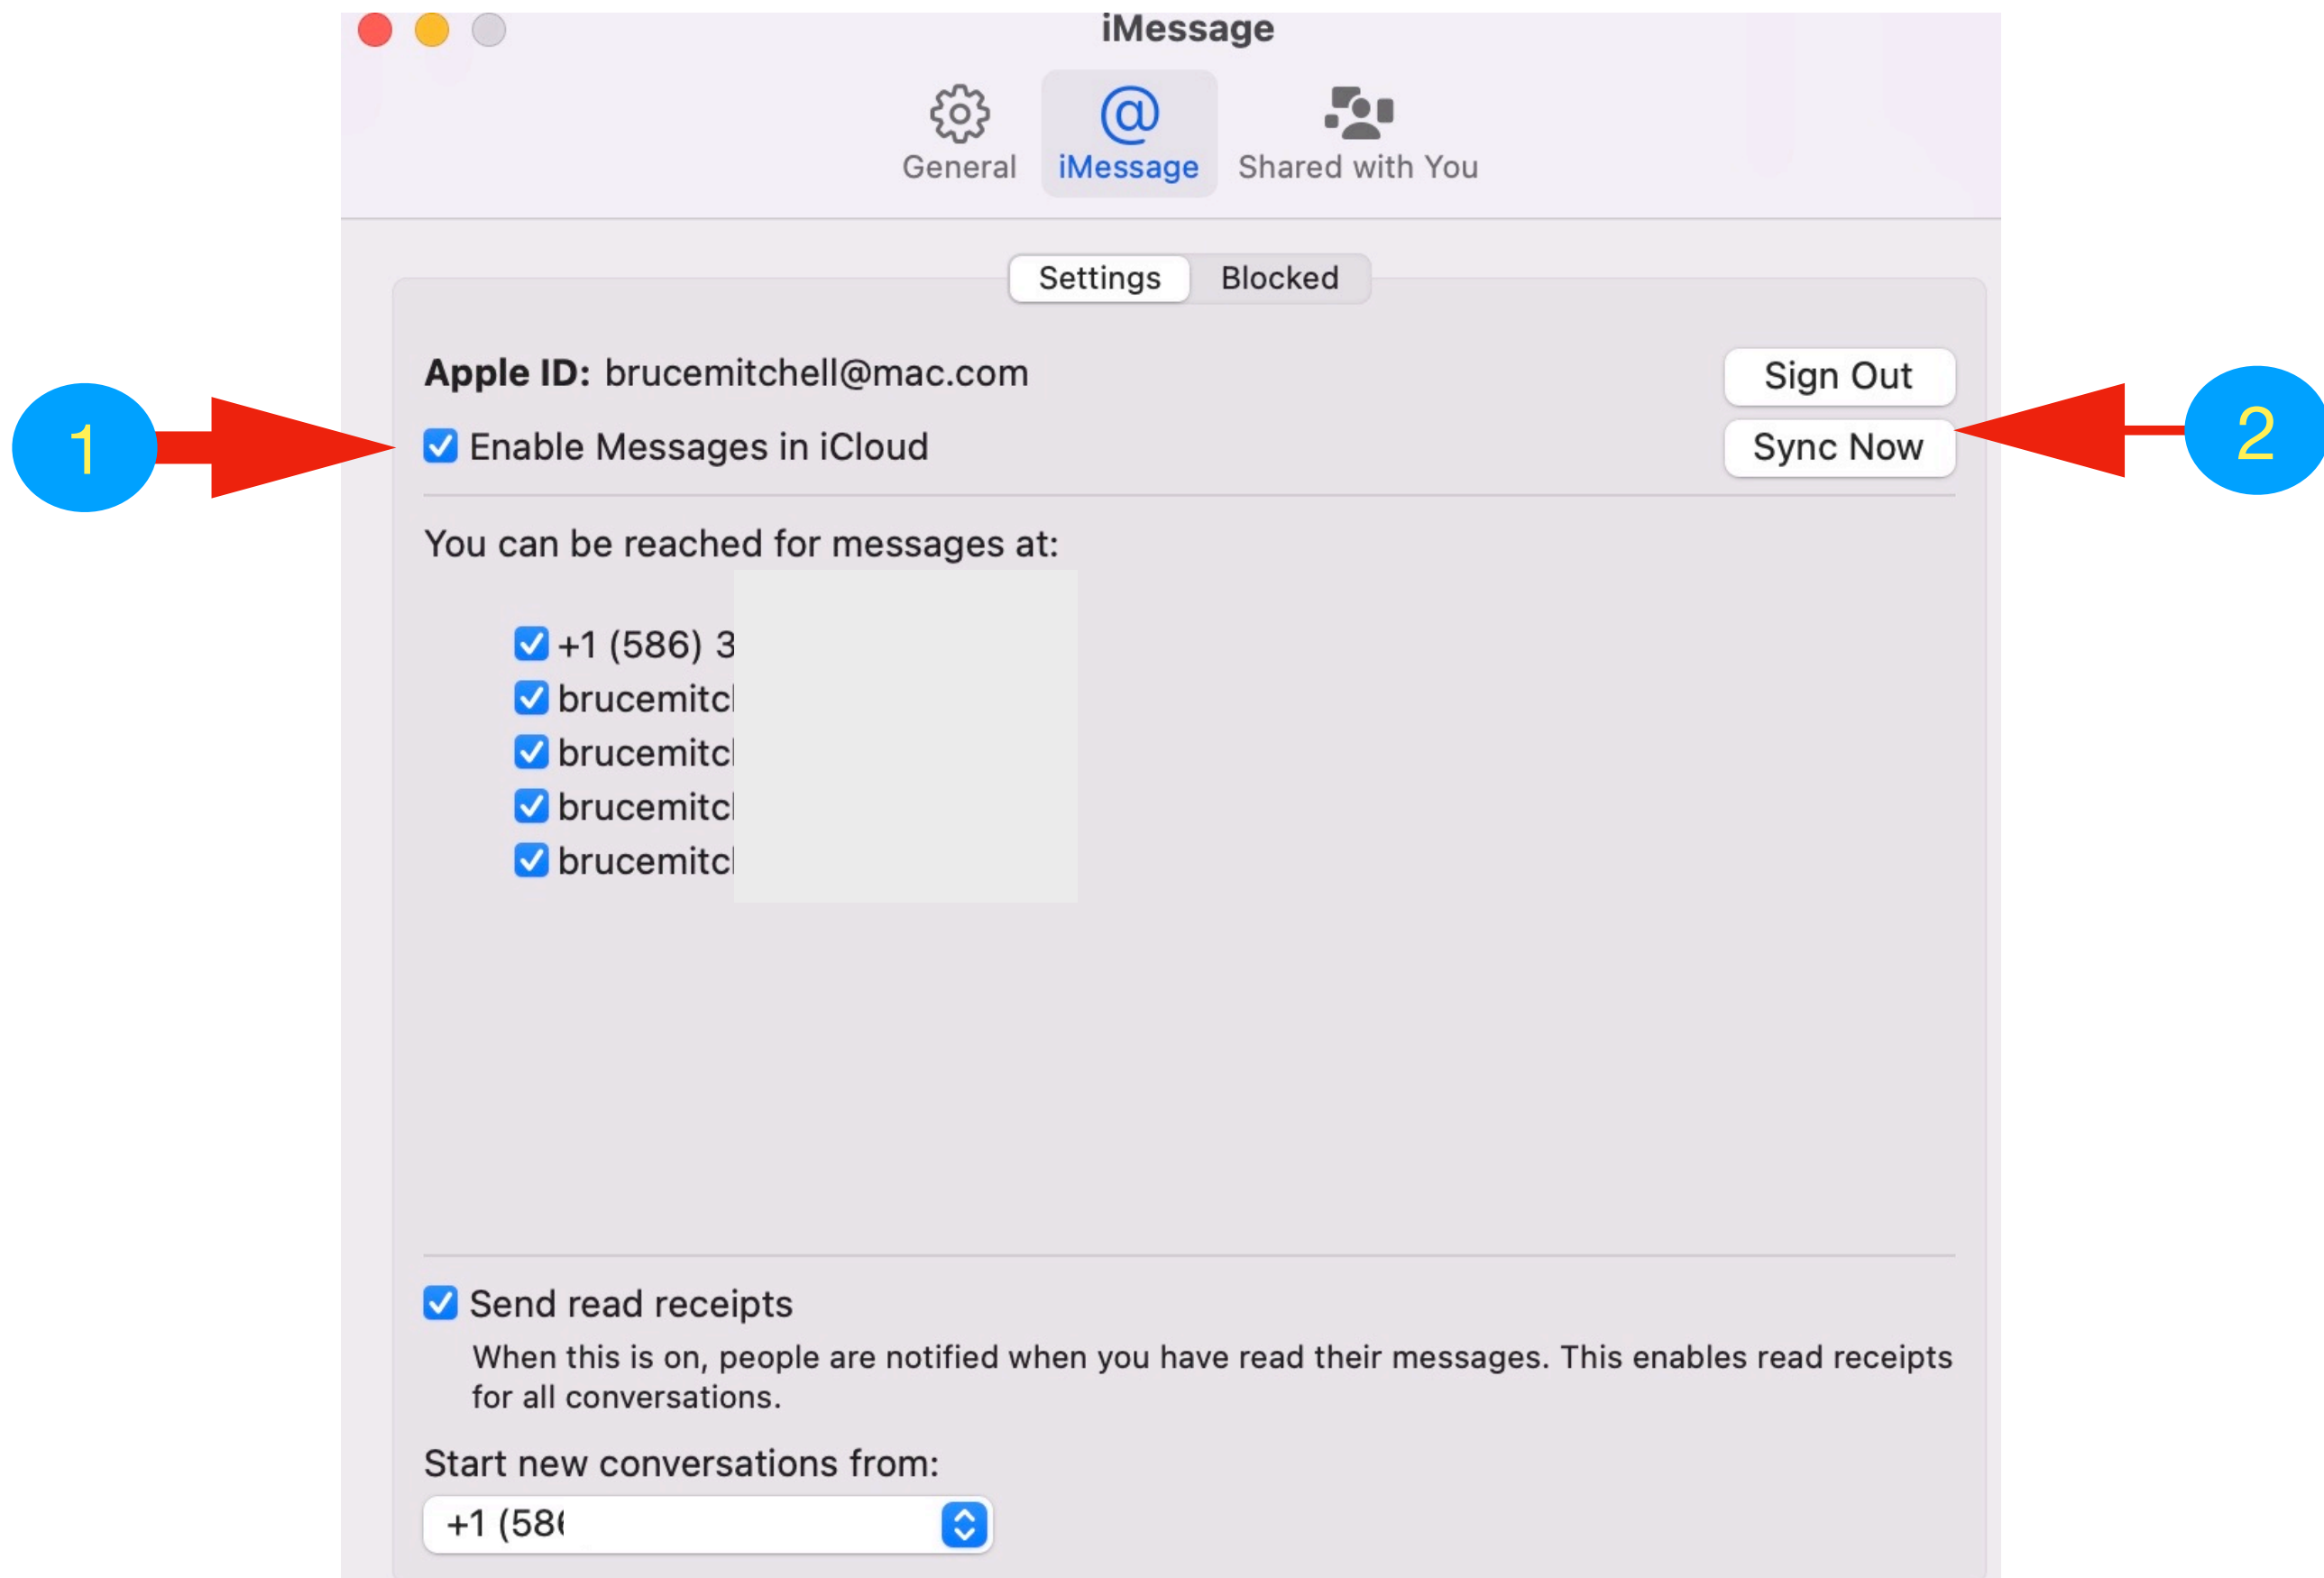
iMessage

General iMessage Shared with You

Settings Blocked

Apple ID: brucemitchell@mac.com

Sign Out

Enable Messages in iCloud

Sync Now

1

2

You can be reached for messages at:

+1 (586) 3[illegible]
brucemitc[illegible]
brucemitc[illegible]
brucemitc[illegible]
brucemitc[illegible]

Send read receipts
When this is on, people are notified when you have read their messages. This enables read receipts for all conversations.

Start new conversations from:

+1 (58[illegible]